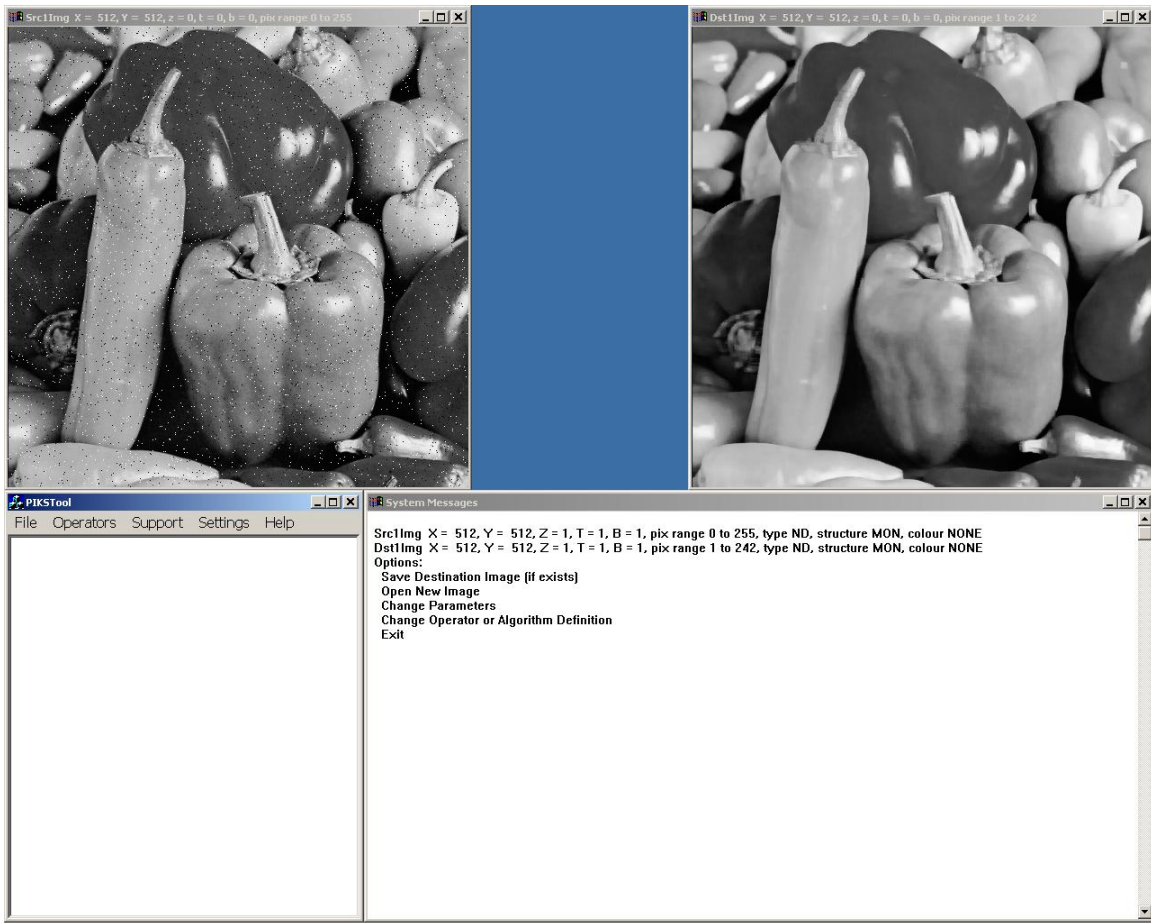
Src1Img X = 512, Y = 512, z = 0, t = 0, b = 0, pix range 0 to 255

Dst1Img X = 512, Y = 512, z = 0, t = 0, b = 0, pix range 1 to 242

PIKSTool

File Operators Support Settings Help

System Messages

Src1Img X = 512, Y = 512, Z = 1, T = 1, B = 1, pix range 0 to 255, type ND, structure MON, colour NONE
Dst1Img X = 512, Y = 512, Z = 1, T = 1, B = 1, pix range 1 to 242, type ND, structure MON, colour NONE
Options:
Save Destination Image (if exists)
Open New Image
Change Parameters
Change Operator or Algorithm Definition
Exit